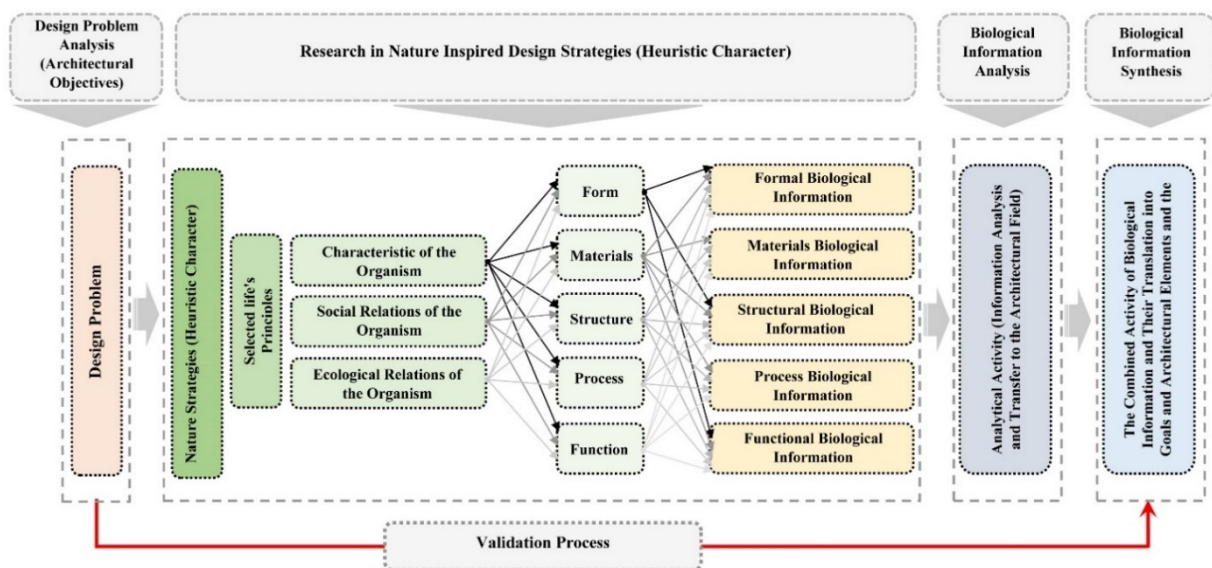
Design Problem Analysis (Architectural Objectives)

Research in Nature Inspired Design Strategies (Heuristic Character)

Biological Information Analysis

Biological Information Synthesis

Design Problem

Nature Strategies (Heuristic Character)

Selected life's Principles

Characteristic of the Organism

Social Relations of the Organism

Ecological Relations of the Organism

Form

Materials

Structure

Process

Function

Formal Biological Information

Materials Biological Information

Structural Biological Information

Process Biological Information

Functional Biological Information

Analytical Activity (Information Analysis and Transfer to the Architectural Field)

The Combined Activity of Biological Information and Their Translation into Goals and Architectural Elements and the

Validation Process